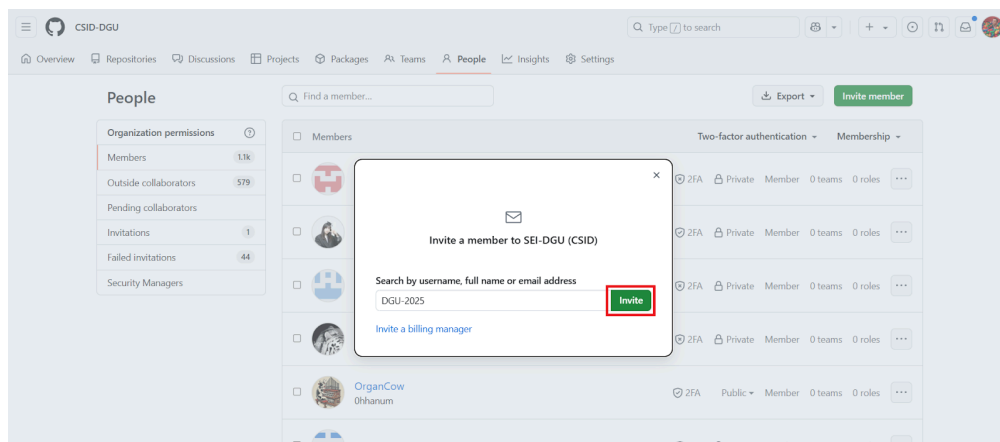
CSID-DGU

Type / to search

Overview Repositories Discussions Projects Packages Teams People Insights Settings

People

Find a member...

Export

Invite member

Organization permissions

Members 1.1k

Outside collaborators 579

Pending collaborators

Invitations 1

Failed invitations 44

Security Managers

Members

Two-factor authentication

Membership

2FA Private Member 0 teams 0 roles

2FA Private Member 0 teams 0 roles

2FA Private Member 0 teams 0 roles

2FA Private Member 0 teams 0 roles

OrganCow
0hhanum

2FA Public Member 0 teams 0 roles

×

Invite a member to SEI-DGU (CSID)

Search by username, full name or email address

DGU-2025

Invite

Invite a billing manager